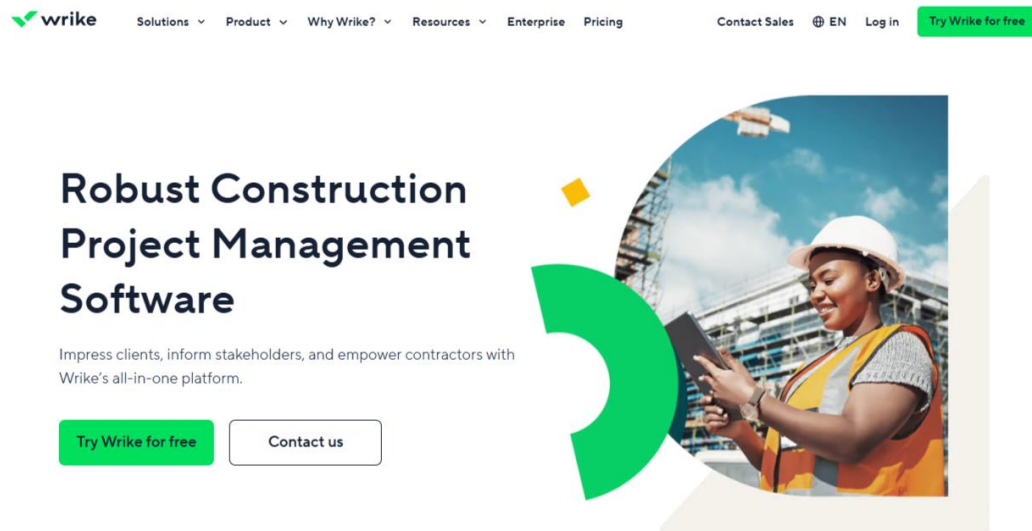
wrike

Solutions Product Why Wrike? Resources Enterprise Pricing

Contact Sales EN Log in Try Wrike for free

Robust Construction Project Management Software

Impress clients, inform stakeholders, and empower contractors with Wrike's all-in-one platform.

Try Wrike for free

Contact us